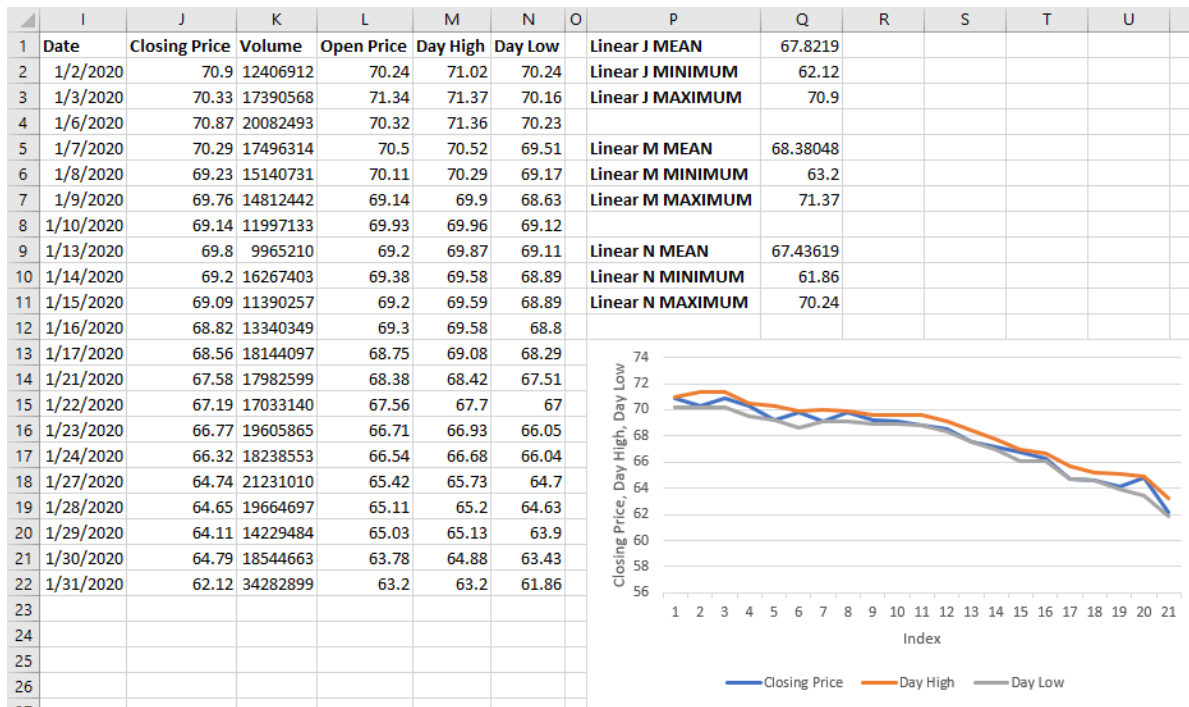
| | I | J | K | L | M | N | O | P | Q | R | S | T | U |
|---|---|---|---|---|---|---|---|---|---|---|---|---|---|
| 1 | Date | Closing Price | Volume | Open Price | Day High | Day Low | | Linear J MEAN | 67.8219 | | | | |
| 2 | 1/2/2020 | 70.9 | 12406912 | 70.24 | 71.02 | 70.24 | | Linear J MINIMUM | 62.12 | | | | |
| 3 | 1/3/2020 | 70.33 | 17390568 | 71.34 | 71.37 | 70.16 | | Linear J MAXIMUM | 70.9 | | | | |
| 4 | 1/6/2020 | 70.87 | 20082493 | 70.32 | 71.36 | 70.23 | | | | | | | |
| 5 | 1/7/2020 | 70.29 | 17496314 | 70.5 | 70.52 | 69.51 | | Linear M MEAN | 68.38048 | | | | |
| 6 | 1/8/2020 | 69.23 | 15140731 | 70.11 | 70.29 | 69.17 | | Linear M MINIMUM | 63.2 | | | | |
| 7 | 1/9/2020 | 69.76 | 14812442 | 69.14 | 69.9 | 68.63 | | Linear M MAXIMUM | 71.37 | | | | |
| 8 | 1/10/2020 | 69.14 | 11997133 | 69.93 | 69.96 | 69.12 | | | | | | | |
| 9 | 1/13/2020 | 69.8 | 9965210 | 69.2 | 69.87 | 69.11 | | Linear N MEAN | 67.43619 | | | | |
| 10 | 1/14/2020 | 69.2 | 16267403 | 69.38 | 69.58 | 68.89 | | Linear N MINIMUM | 61.86 | | | | |
| 11 | 1/15/2020 | 69.09 | 11390257 | 69.2 | 69.59 | 68.89 | | Linear N MAXIMUM | 70.24 | | | | |
| 12 | 1/16/2020 | 68.82 | 13340349 | 69.3 | 69.58 | 68.8 | | | | | | | |
| 13 | 1/17/2020 | 68.56 | 18144097 | 68.75 | 69.08 | 68.29 | | | | | | | |
| 14 | 1/21/2020 | 67.58 | 17982599 | 68.38 | 68.42 | 67.51 | | | | | | | |
| 15 | 1/22/2020 | 67.19 | 17033140 | 67.56 | 67.7 | 67 | | | | | | | |
| 16 | 1/23/2020 | 66.77 | 19605865 | 66.71 | 66.93 | 66.05 | | | | | | | |
| 17 | 1/24/2020 | 66.32 | 18238553 | 66.54 | 66.68 | 66.04 | | | | | | | |
| 18 | 1/27/2020 | 64.74 | 21231010 | 65.42 | 65.73 | 64.7 | | | | | | | |
| 19 | 1/28/2020 | 64.65 | 19664697 | 65.11 | 65.2 | 64.63 | | | | | | | |
| 20 | 1/29/2020 | 64.11 | 14229484 | 65.03 | 65.13 | 63.9 | | | | | | | |
| 21 | 1/30/2020 | 64.79 | 18544663 | 63.78 | 64.88 | 63.43 | | | | | | | |
| 22 | 1/31/2020 | 62.12 | 34282899 | 63.2 | 63.2 | 61.86 | | | | | | | |
| 23 | | | | | | | | | | | | | |
| 24 | | | | | | | | | | | | | |
| 25 | | | | | | | | | | | | | |
| 26 | | | | | | | | | | | | | |

74
72
70
68
66
64
62
60
58
56
Closing Price, Day High, Day Low
1 2 3 4 5 6 7 8 9 10 11 12 13 14 15 16 17 18 19 20 21
Index
Closing Price Day High Day Low